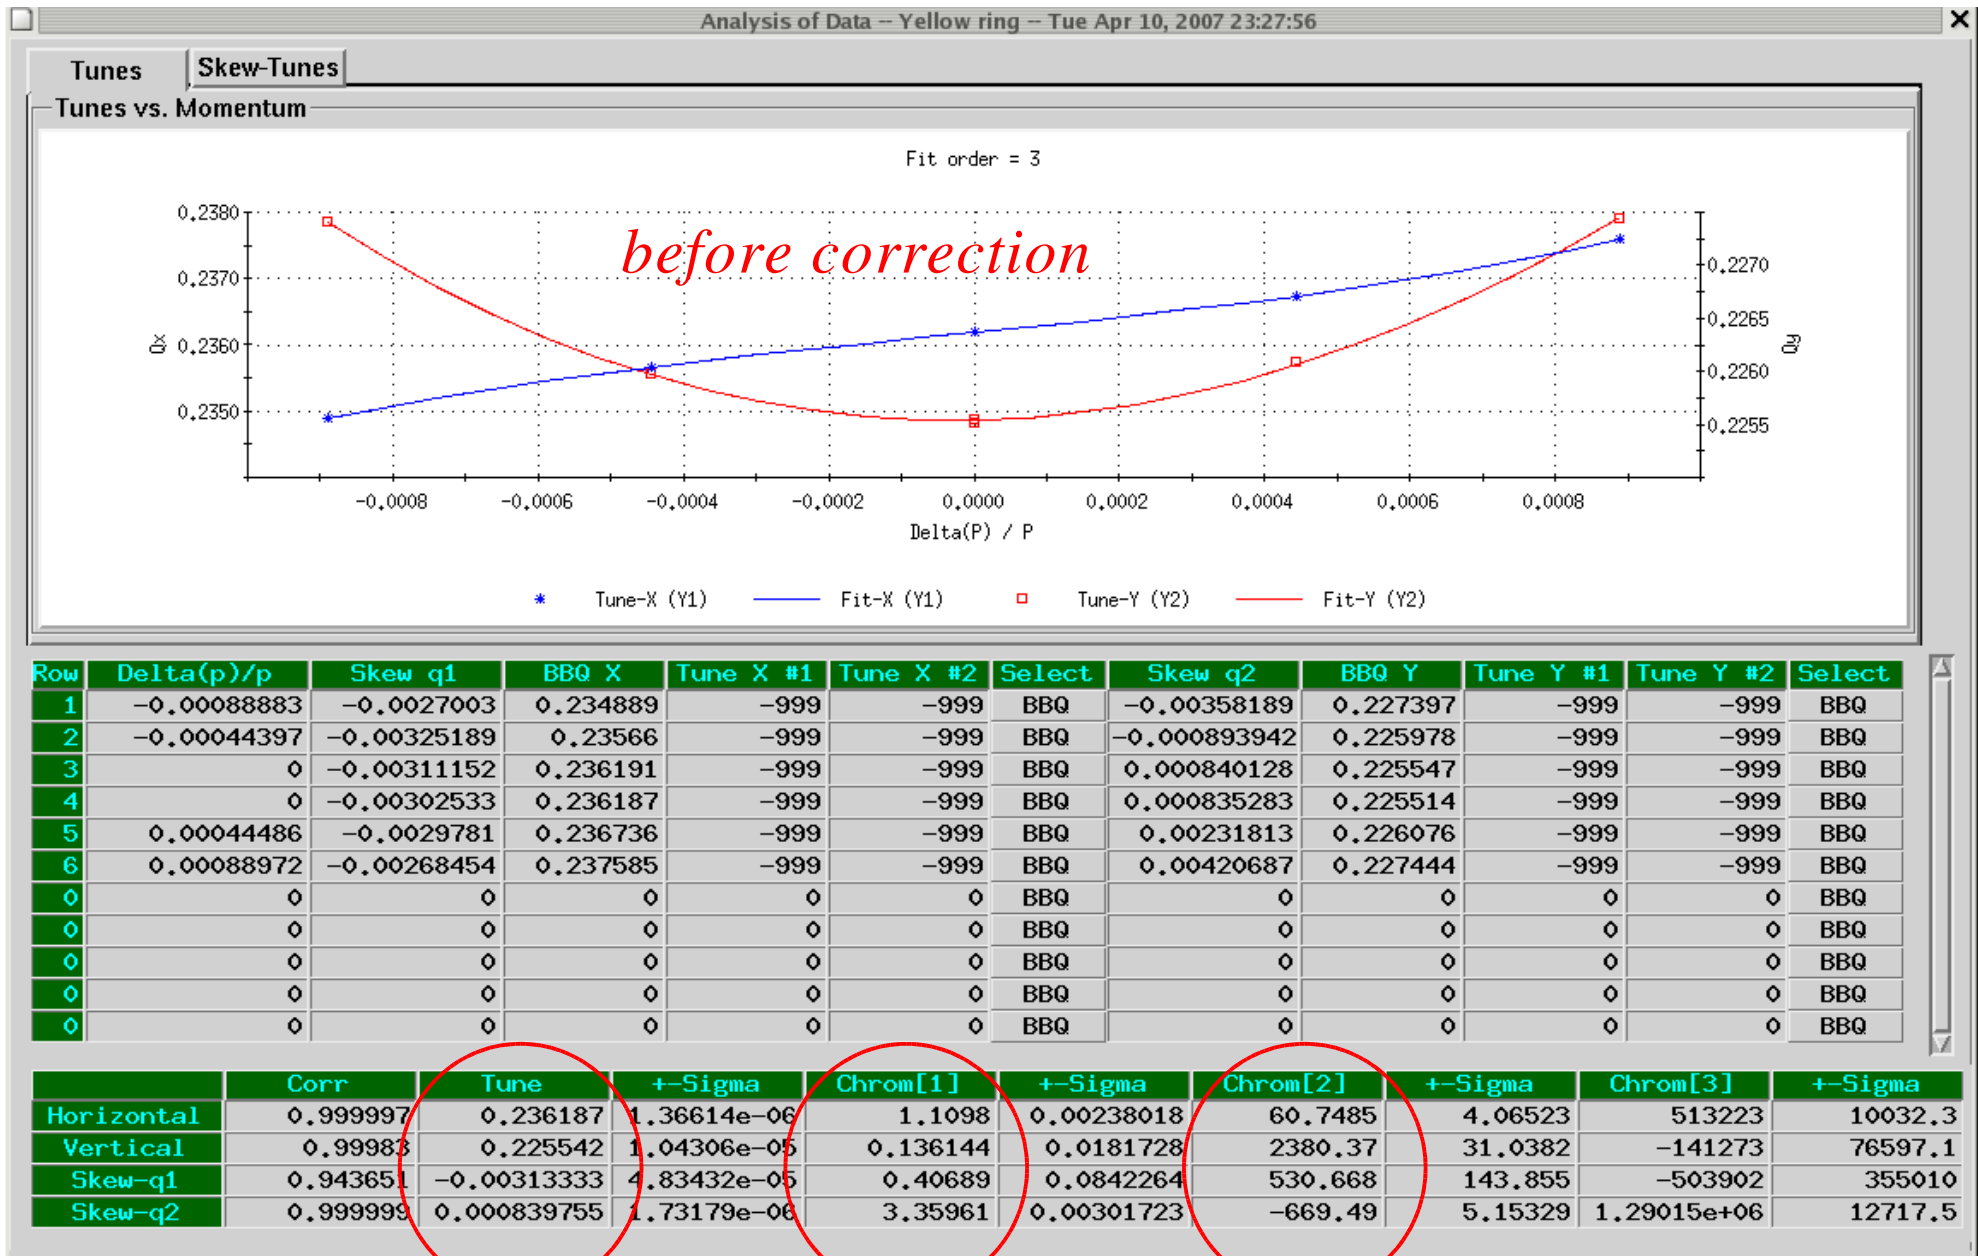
Analysis of Data -- Yellow ring -- Tue Apr 10, 2007 23:27:56

Tunes | Skew-Tunes

Tunes vs. Momentum

Fit order = 3

before correction

Qx

0.2380
0.2370
0.2360
0.2350

Qy

0.2270
0.2265
0.2260
0.2255

-0.0008 -0.0006 -0.0004 -0.0002 0.0000 0.0002 0.0004 0.0006 0.0008

Delta(P) / P

Tune-X (Y1) Fit-X (Y1) Tune-Y (Y2) Fit-Y (Y2)

| Row | Delta(p)/p | Skew q1 | BBQ X | Tune X #1 | Tune X #2 | Select | Skew q2 | BBQ Y | Tune Y #1 | Tune Y #2 | Select |
|---|---|---|---|---|---|---|---|---|---|---|---|
| 1 | -0.00088883 | -0.0027003 | 0.234889 | -999 | -999 | BBQ | -0.00358189 | 0.227397 | -999 | -999 | BBQ |
| 2 | -0.00044397 | -0.00325189 | 0.23566 | -999 | -999 | BBQ | -0.000893942 | 0.225978 | -999 | -999 | BBQ |
| 3 | 0 | -0.00311152 | 0.236191 | -999 | -999 | BBQ | 0.000840128 | 0.225547 | -999 | -999 | BBQ |
| 4 | 0 | -0.00302533 | 0.236187 | -999 | -999 | BBQ | 0.000835283 | 0.225514 | -999 | -999 | BBQ |
| 5 | 0.00044486 | -0.0029781 | 0.236736 | -999 | -999 | BBQ | 0.00231813 | 0.226076 | -999 | -999 | BBQ |
| 6 | 0.00088972 | -0.00268454 | 0.237585 | -999 | -999 | BBQ | 0.00420687 | 0.227444 | -999 | -999 | BBQ |
| 0 | 0 | 0 | 0 | 0 | 0 | BBQ | 0 | 0 | 0 | 0 | BBQ |
| 0 | 0 | 0 | 0 | 0 | 0 | BBQ | 0 | 0 | 0 | 0 | BBQ |
| 0 | 0 | 0 | 0 | 0 | 0 | BBQ | 0 | 0 | 0 | 0 | BBQ |
| 0 | 0 | 0 | 0 | 0 | 0 | BBQ | 0 | 0 | 0 | 0 | BBQ |
| 0 | 0 | 0 | 0 | 0 | 0 | BBQ | 0 | 0 | 0 | 0 | BBQ |

| | Corr | Tune | +-Sigma | Chrom[1] | +-Sigma | Chrom[2] | +-Sigma | Chrom[3] | +-Sigma |
|---|---|---|---|---|---|---|---|---|---|
| Horizontal | 0.999997 | 0.236187 | 1.36614e-06 | 1.1098 | 0.00238018 | 60.7485 | 4.06523 | 513223 | 10032.3 |
| Vertical | 0.99983 | 0.225542 | 1.04306e-05 | 0.136144 | 0.0181728 | 2380.37 | 31.0382 | -141273 | 76597.1 |
| Skew-q1 | 0.943651 | -0.00313333 | 4.83432e-05 | 0.40689 | 0.0842264 | 530.668 | 143.855 | -503902 | 355010 |
| Skew-q2 | 0.999999 | 0.000839755 | 1.73179e-06 | 3.35961 | 0.00301723 | -669.49 | 5.15329 | 1.29015e+06 | 12717.5 |